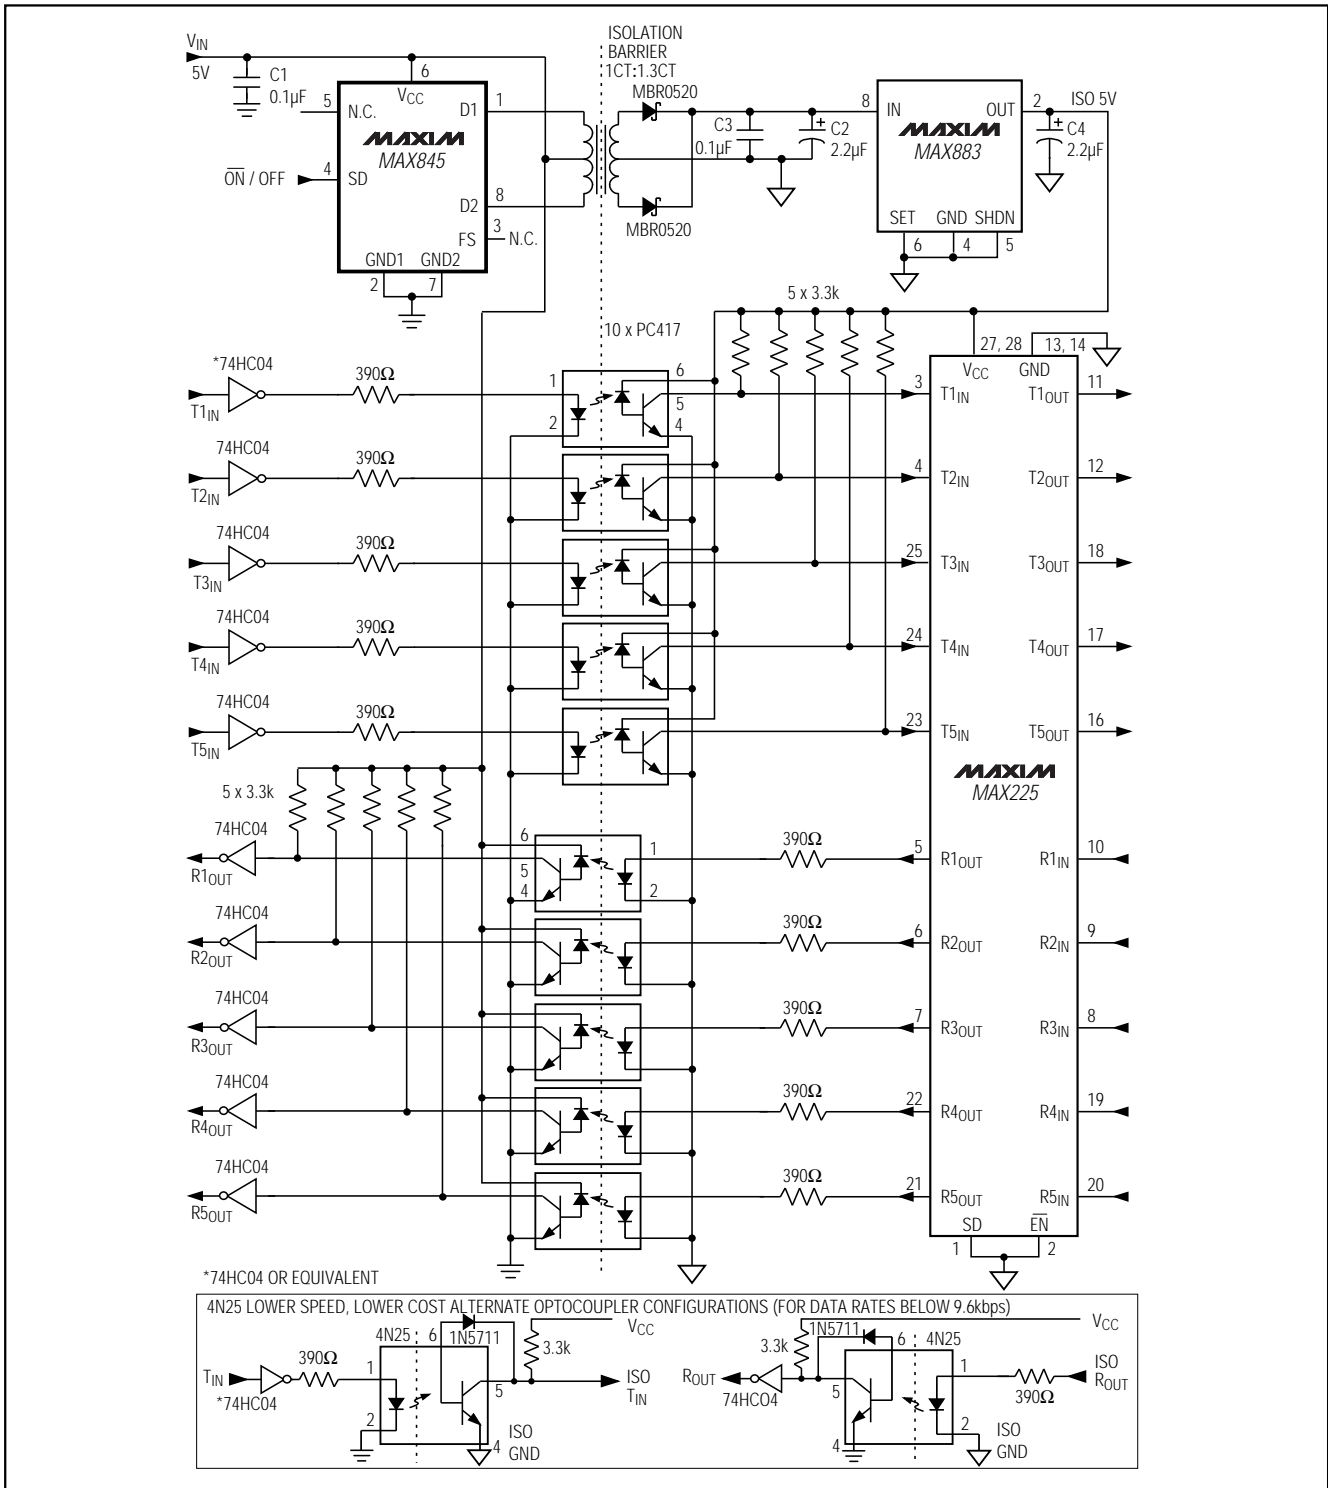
$V_{IN}$ 5V
C1 0.1µF
6
$V_{CC}$
5 N.C.
MAXIM MAX845
D1 1
4 $\overline{ON}$ / OFF SD
D2 8
3 FS N.C.
GND1 GND2
2 7

ISOLATION BARRIER 1CT:1.3CT
MBR0520
MBR0520
C3 0.1µF
C2 2.2µF
8 IN
OUT 2 ISO 5V
MAXIM MAX883
C4 2.2µF
SET GND SHDN
6 4 5

5 x 3.3k
10 x PC417
27, 28 13, 14
$V_{CC}$ GND

*74HC04 390Ω $T1_{IN}$ 1 2 6 5 4 3 $T1_{IN}$ $T1_{OUT}$ 11
74HC04 390Ω $T2_{IN}$ 4 $T2_{IN}$ $T2_{OUT}$ 12
74HC04 390Ω $T3_{IN}$ 25 $T3_{IN}$ $T3_{OUT}$ 18
74HC04 390Ω $T4_{IN}$ 24 $T4_{IN}$ $T4_{OUT}$ 17
74HC04 390Ω $T5_{IN}$ 23 $T5_{IN}$ $T5_{OUT}$ 16

MAXIM MAX225

5 x 3.3k
74HC04 $R1_{OUT}$ 6 5 4 1 2 390Ω 5 $R1_{OUT}$ $R1_{IN}$ 10
74HC04 $R2_{OUT}$ 390Ω 6 $R2_{OUT}$ $R2_{IN}$ 9
74HC04 $R3_{OUT}$ 390Ω 7 $R3_{OUT}$ $R3_{IN}$ 8
74HC04 $R4_{OUT}$ 390Ω 22 $R4_{OUT}$ $R4_{IN}$ 19
74HC04 $R5_{OUT}$ 390Ω 21 $R5_{OUT}$ $R5_{IN}$ 20
SD $\overline{EN}$
1 2

*74HC04 OR EQUIVALENT

4N25 LOWER SPEED, LOWER COST ALTERNATE OPTOCOUPLER CONFIGURATIONS (FOR DATA RATES BELOW 9.6kbps)
$T_{IN}$ *74HC04 390Ω 1 2 4N25 6 1N5711 3.3k $V_{CC}$ 5 ISO $T_{IN}$ 4 ISO GND
$V_{CC}$ $R_{OUT}$ 74HC04 3.3k 1N5711 6 4N25 5 4 1 2 390Ω ISO $R_{OUT}$ ISO GND